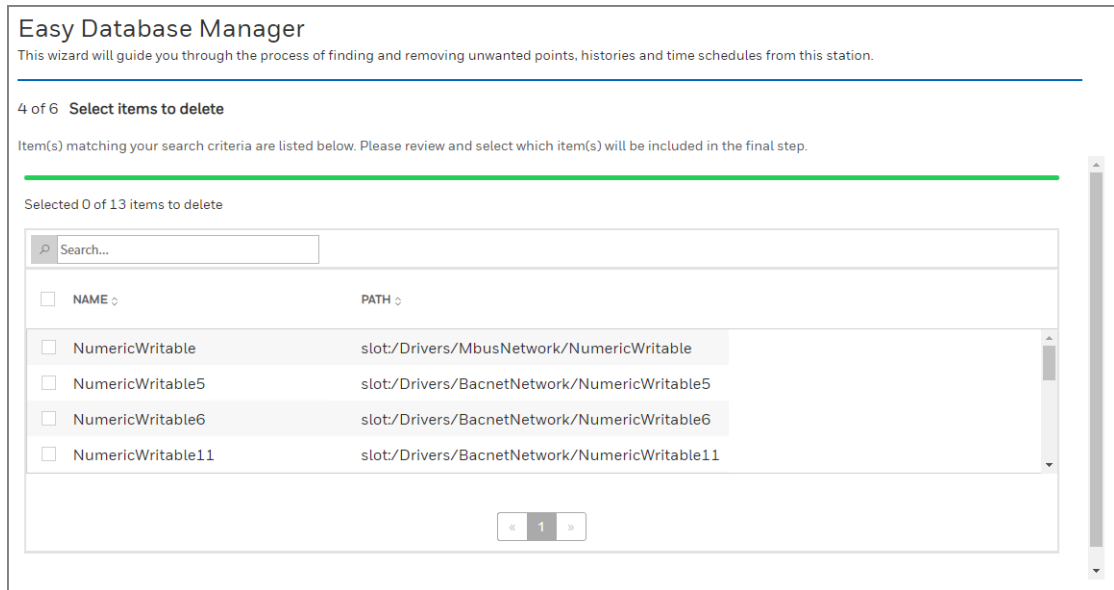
Easy Database Manager
This wizard will guide you through the process of finding and removing unwanted points, histories and time schedules from this station.

4 of 6 Select items to delete

Item(s) matching your search criteria are listed below. Please review and select which item(s) will be included in the final step.

Selected 0 of 13 items to delete

Search...

| NAME | PATH |
|---|---|
| NumericWritable | slot:/Drivers/MbusNetwork/NumericWritable |
| NumericWritable5 | slot:/Drivers/BacnetNetwork/NumericWritable5 |
| NumericWritable6 | slot:/Drivers/BacnetNetwork/NumericWritable6 |
| NumericWritable11 | slot:/Drivers/BacnetNetwork/NumericWritable11 |

« 1 »